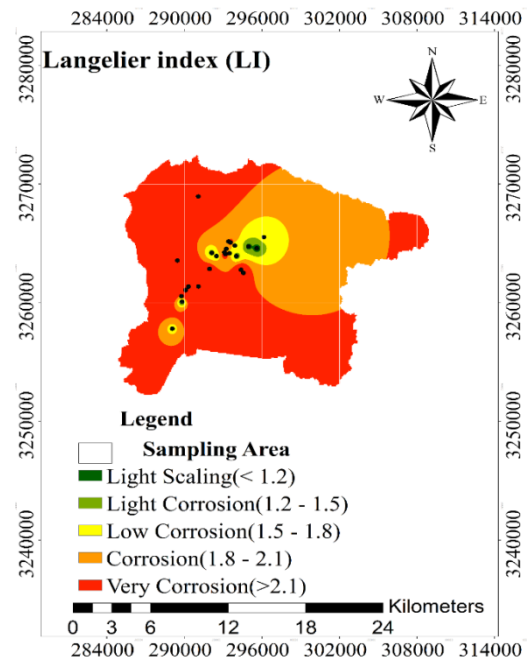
284000 290000 296000 302000 308000 314000

Langelier index (LI)

N
W E
S

3280000
3270000
3260000
3250000
3240000

3280000
3270000
3260000
3250000
3240000

Legend
Sampling Area
Light Scaling(< 1.2)
Light Corrosion(1.2 - 1.5)
Low Corrosion(1.5 - 1.8)
Corrosion(1.8 - 2.1)
Very Corrosion(>2.1)

Kilometers
0 3 6 12 18 24

284000 290000 296000 302000 308000 314000